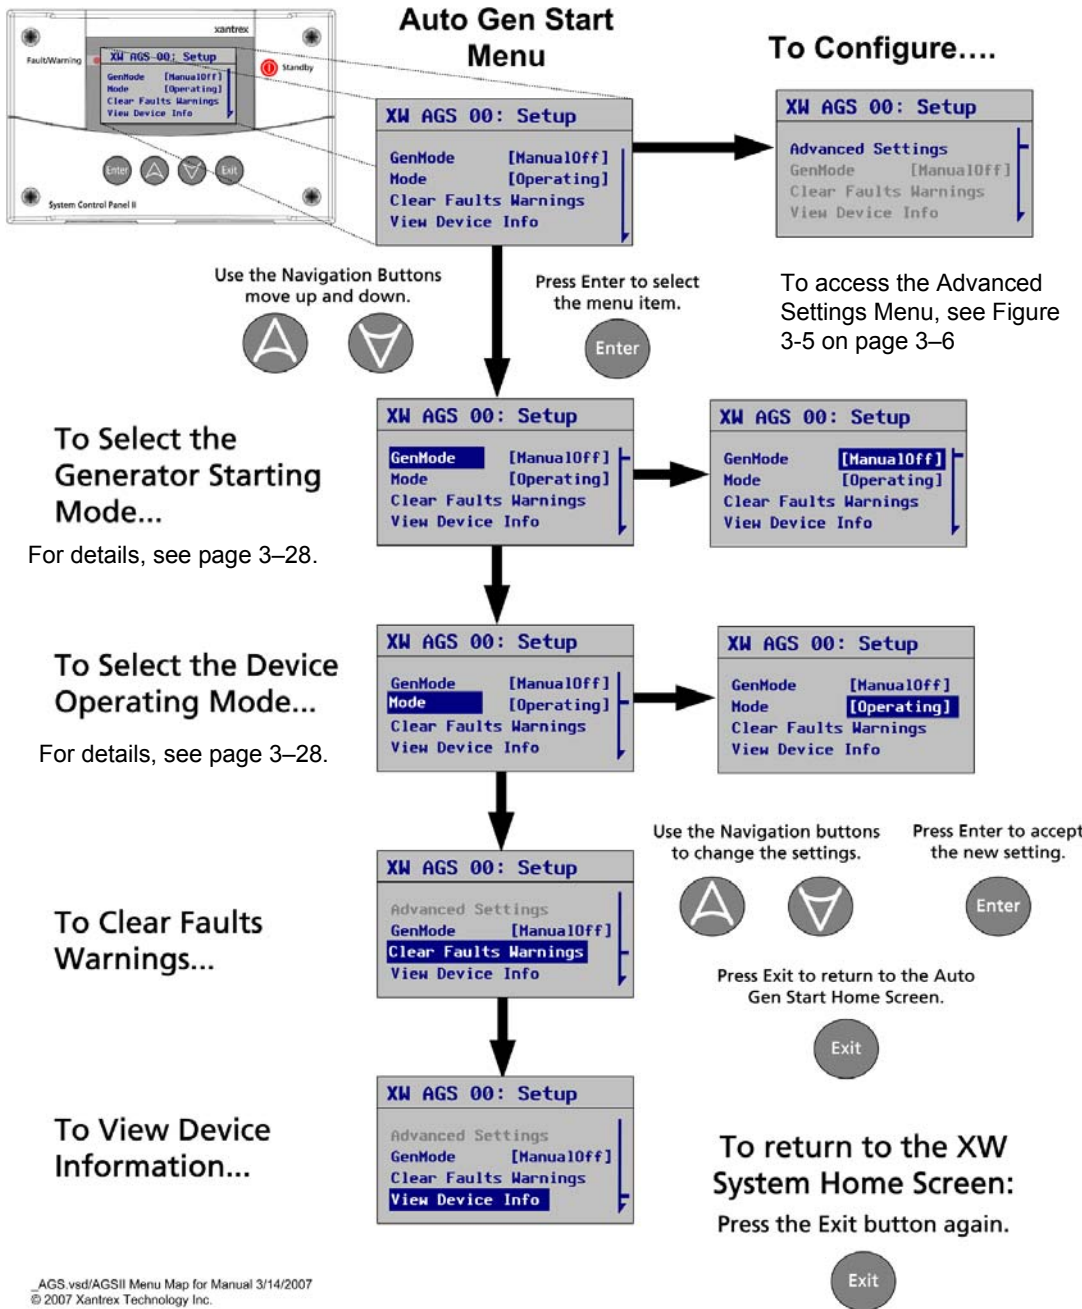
xantrex

Fault/Warning

Standby

XW AGS 00: Setup
GenMode [ManualOff]
Mode [Operating]
Clear Faults Warnings
View Device Info

Enter Exit

System Control Panel II

Auto Gen Start Menu

To Configure....

XW AGS 00: Setup
GenMode [ManualOff]
Mode [Operating]
Clear Faults Warnings
View Device Info

XW AGS 00: Setup
Advanced Settings
GenMode [ManualOff]
Clear Faults Warnings
View Device Info

Use the Navigation Buttons move up and down.

Press Enter to select the menu item.

Enter

To access the Advanced Settings Menu, see Figure 3-5 on page 3–6

To Select the Generator Starting Mode...

For details, see page 3–28.

XW AGS 00: Setup
GenMode [ManualOff]
Mode [Operating]
Clear Faults Warnings
View Device Info

XW AGS 00: Setup
GenMode [ManualOff]
Mode [Operating]
Clear Faults Warnings
View Device Info

To Select the Device Operating Mode...

For details, see page 3–28.

XW AGS 00: Setup
GenMode [ManualOff]
Mode [Operating]
Clear Faults Warnings
View Device Info

XW AGS 00: Setup
GenMode [ManualOff]
Mode [Operating]
Clear Faults Warnings
View Device Info

Use the Navigation buttons to change the settings.

Press Enter to accept the new setting.

Enter

To Clear Faults Warnings...

XW AGS 00: Setup
Advanced Settings
GenMode [ManualOff]
Clear Faults Warnings
View Device Info

Press Exit to return to the Auto Gen Start Home Screen.

Exit

To View Device Information...

XW AGS 00: Setup
Advanced Settings
GenMode [ManualOff]
Clear Faults Warnings
View Device Info

To return to the XW System Home Screen:

Press the Exit button again.

Exit

_AGS.vsd/AGSII Menu Map for Manual 3/14/2007
© 2007 Xantrex Technology Inc.